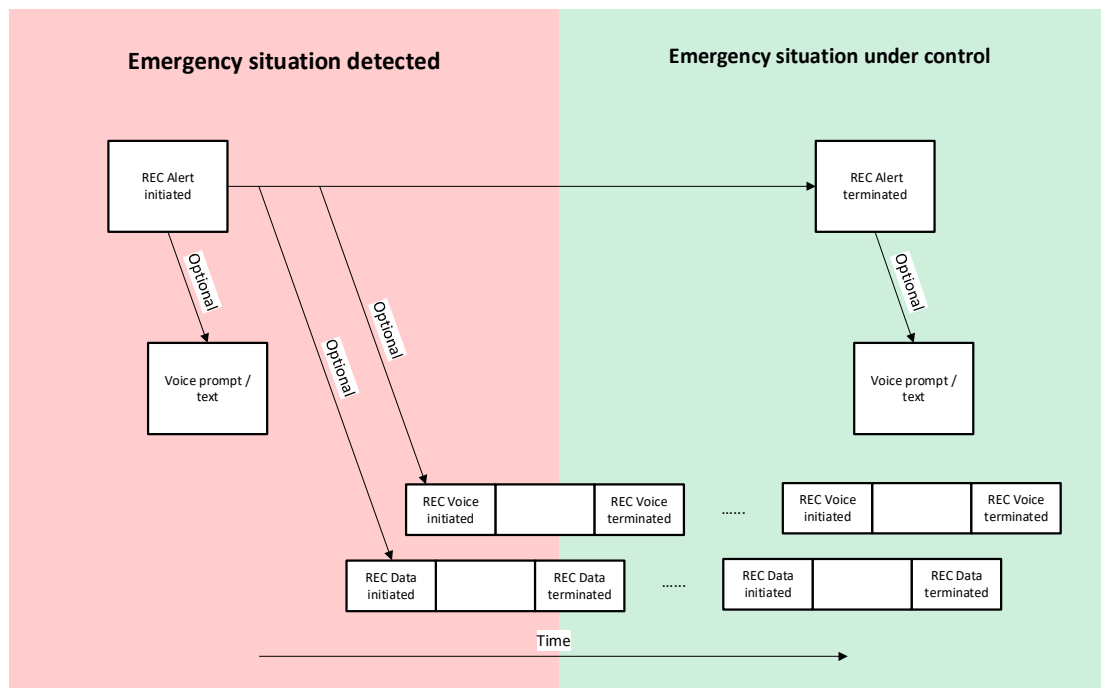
Emergency situation detected

Emergency situation under control

REC Alert initiated

REC Alert terminated

Optional

Optional

Optional

Optional

Voice prompt / text

Voice prompt / text

REC Voice initiated

REC Voice terminated

......

REC Voice initiated

REC Voice terminated

REC Data initiated

REC Data terminated

......

REC Data initiated

REC Data terminated

Time